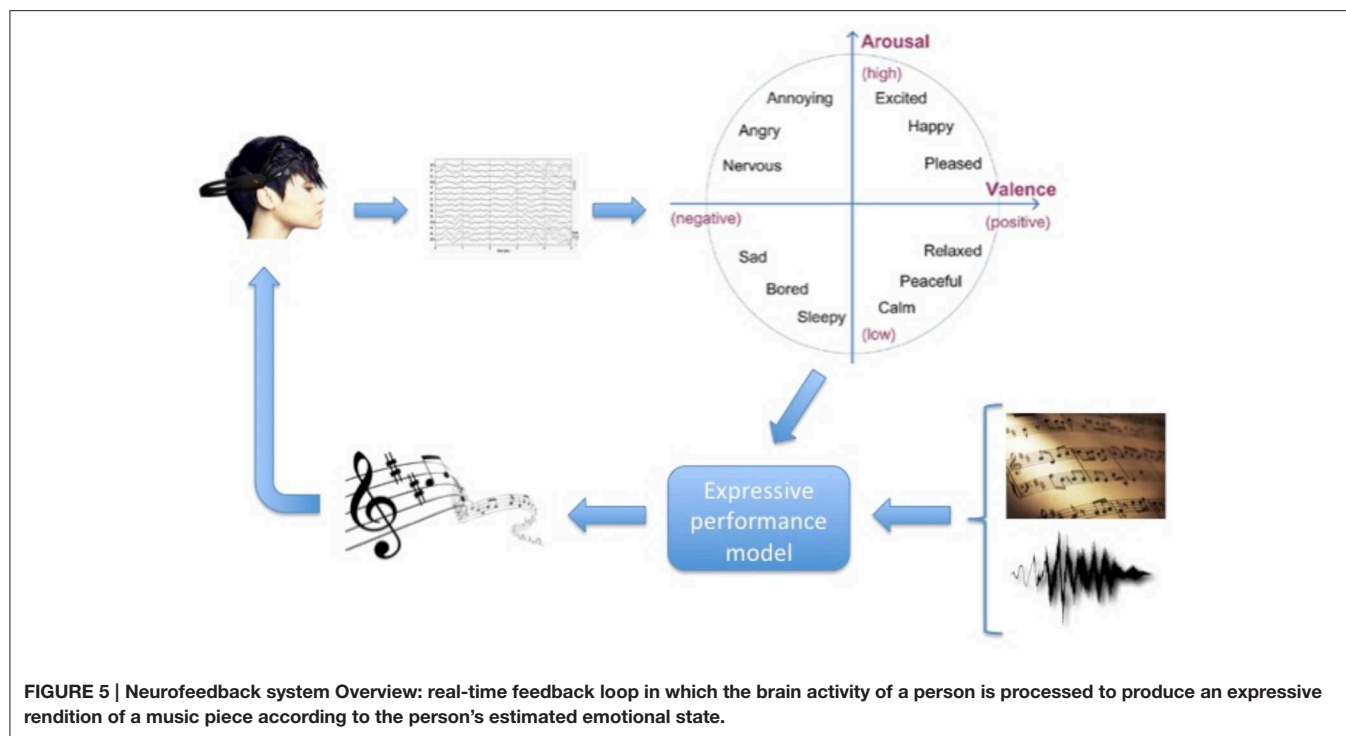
Arousal
(high)
Annoying
Excited
Angry
Happy
Nervous
Pleased
Valence
(negative)
(positive)
Sad
Relaxed
Peaceful
Bored
Calm
Sleepy
(low)

Expressive performance model

FIGURE 5 | Neurofeedback system Overview: real-time feedback loop in which the brain activity of a person is processed to produce an expressive rendition of a music piece according to the person's estimated emotional state.